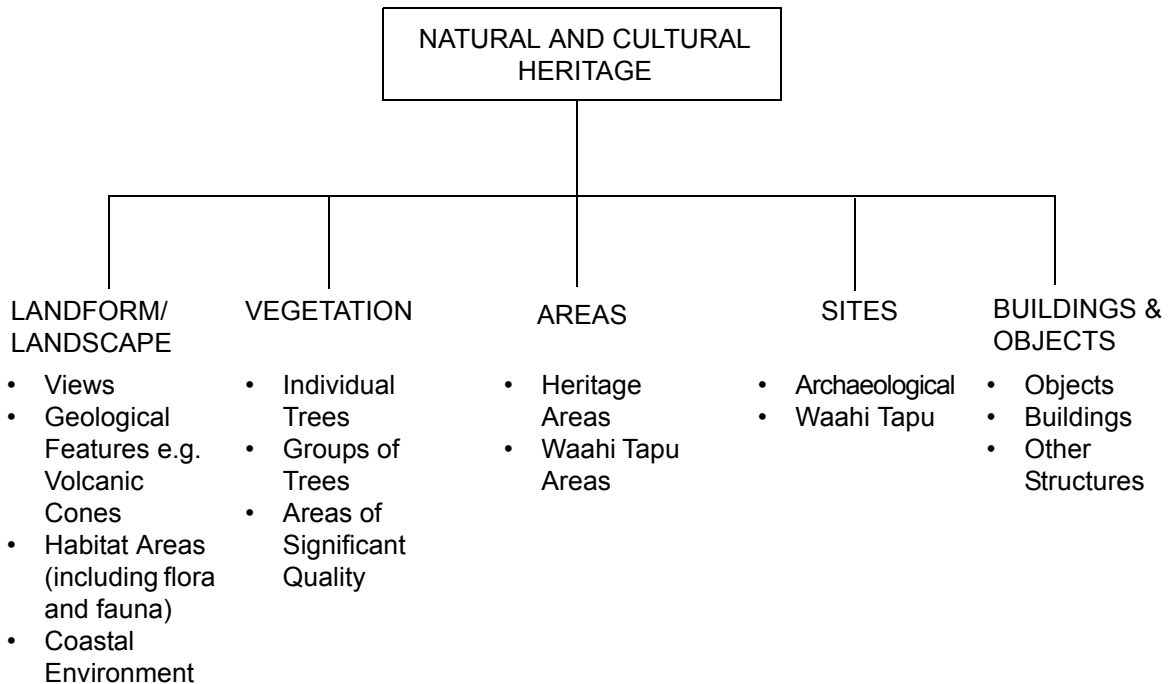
NATURAL AND CULTURAL HERITAGE

LANDFORM/ LANDSCAPE
• Views
• Geological Features e.g. Volcanic Cones
• Habitat Areas (including flora and fauna)
• Coastal Environment

VEGETATION
• Individual Trees
• Groups of Trees
• Areas of Significant Quality

AREAS
• Heritage Areas
• Waahi Tapu Areas

SITES
• Archaeological
• Waahi Tapu

BUILDINGS & OBJECTS
• Objects
• Buildings
• Other Structures